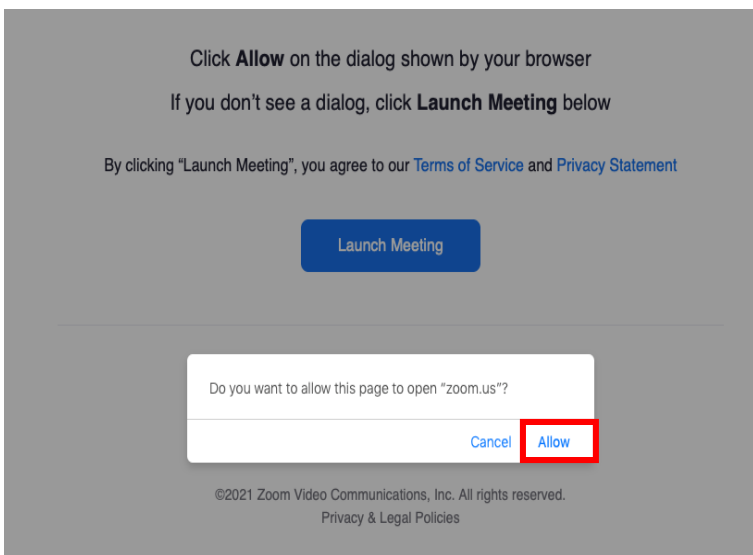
Click **Allow** on the dialog shown by your browser

If you don't see a dialog, click **Launch Meeting** below

By clicking "Launch Meeting", you agree to our Terms of Service and Privacy Statement

Launch Meeting

Do you want to allow this page to open "zoom.us"?

Cancel Allow

©2021 Zoom Video Communications, Inc. All rights reserved.

Privacy & Legal Policies